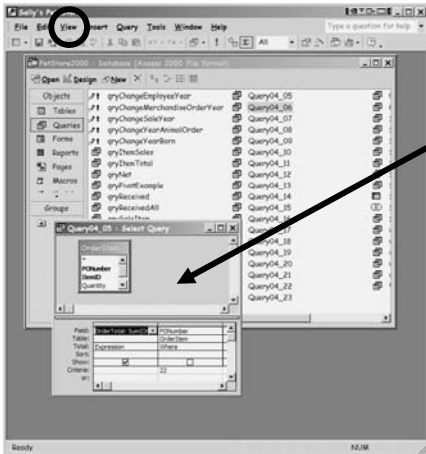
Sally's Pe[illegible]

File Ed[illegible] View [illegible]nsert Query Tools Window Help

Type a question for help

All

PetStore2000 : Database (Access 2000 File format)

Open Design New

Objects

Tables

Queries

Forms

Reports

Pages

Macros

Groups

qryChangeEmployeeYear

qryChangeMerchandiseOrderYear

qryChangeSaleYear

qryChangeYearAnimalOrder

qryChangeYearBorn

qryItemSales

qryItemTotal

qryNet

qryPivotExample

qryReceived

qryReceivedAll

Query04_05

Query04_06

Query04_07

Query04_08

Query04_09

Query04_10

Query04_11

Query04_12

Query04_13

Query04_14

Query04_15

Query04_16

Query04_17

Query04_18

Query04_19

Query04_20

Query04_21

Query04_22

Query04_23

Query04_05 : Select Query

OrderItem

*

PONumber

ItemID

Quantity

| Field: | OrderTotal: Sum(Or | PONumber |
|---|---|---|
| Table: | | OrderItem |
| Total: | Expression | Where |
| Sort: | | |
| Show: | ☑ | ☐ |
| Criteria: | | 22 |
| or: | | |

Ready

NUM